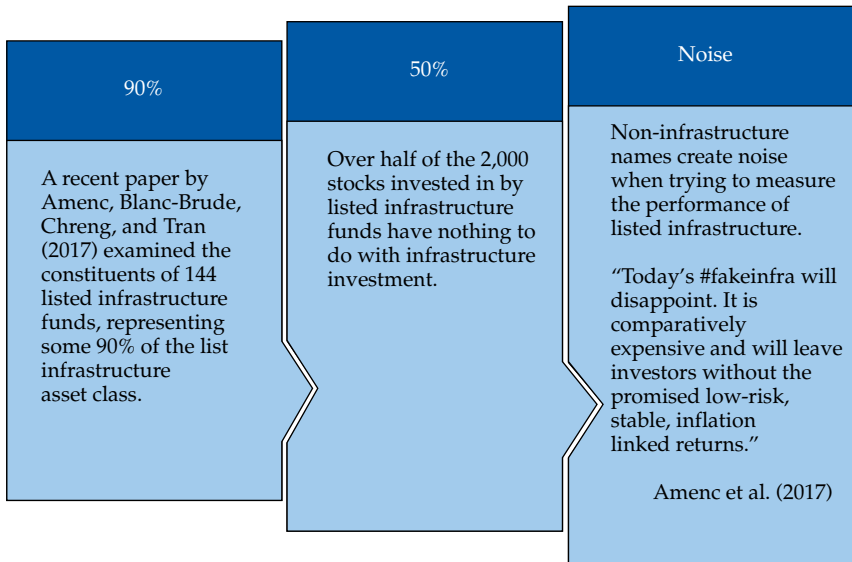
90%

A recent paper by Amenc, Blanc-Brude, Chreng, and Tran (2017) examined the constituents of 144 listed infrastructure funds, representing some 90% of the list infrastructure asset class.

50%

Over half of the 2,000 stocks invested in by listed infrastructure funds have nothing to do with infrastructure investment.

Noise

Non-infrastructure names create noise when trying to measure the performance of listed infrastructure.

“Today’s #fakeinfra will disappoint. It is comparatively expensive and will leave investors without the promised low-risk, stable, inflation linked returns.”

Amenc et al. (2017)